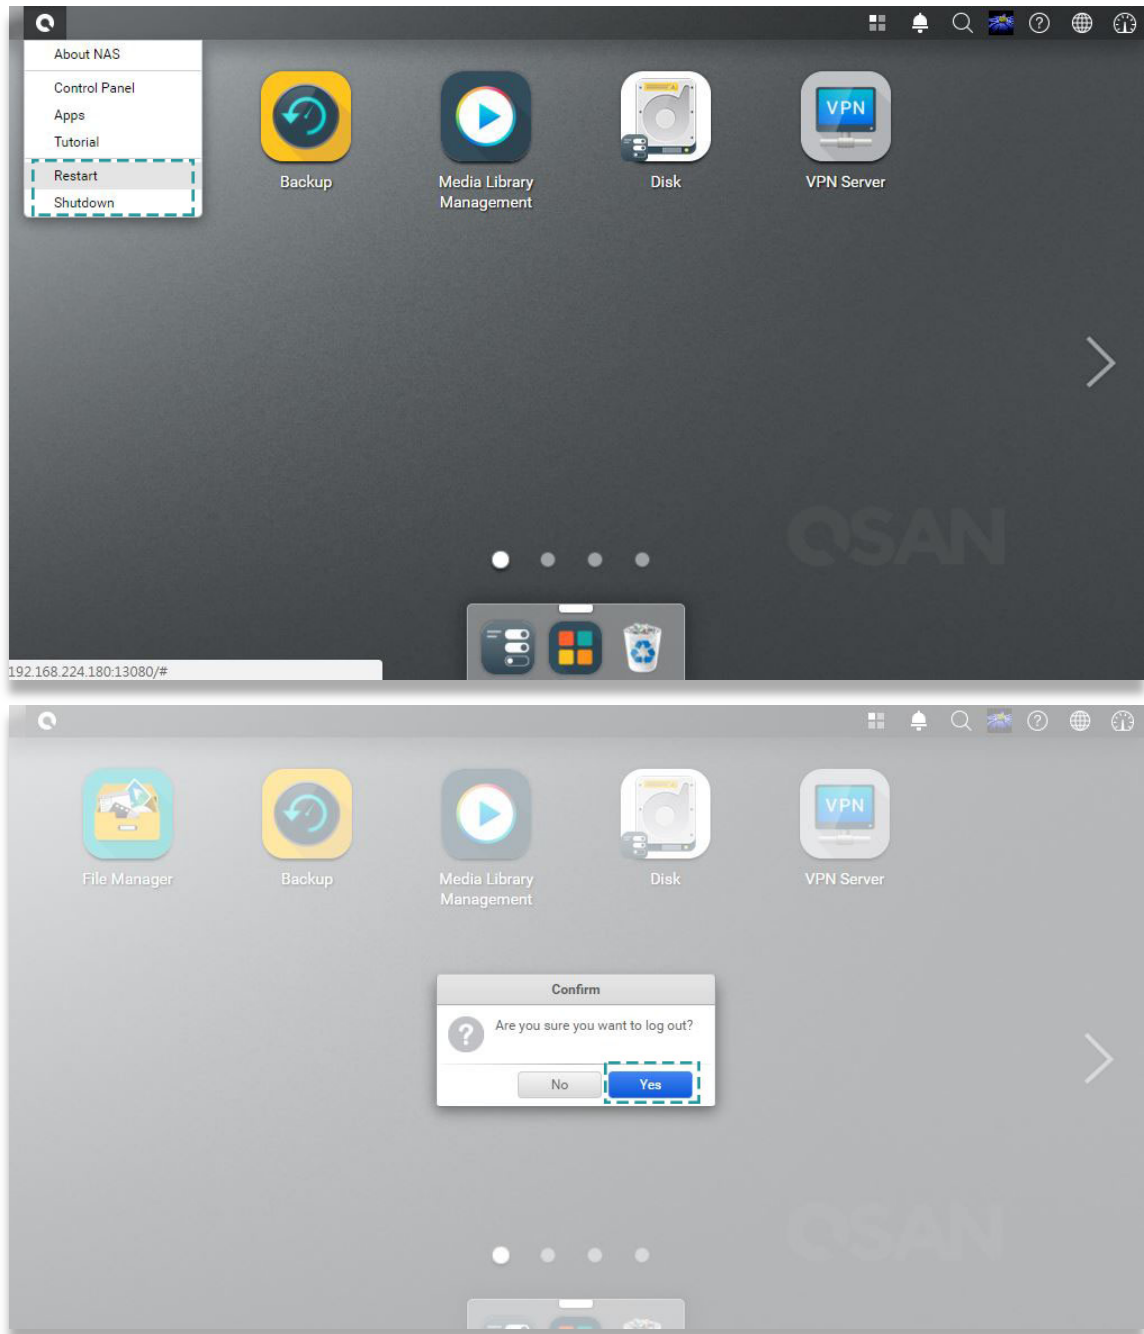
About NAS
Control Panel
Apps
Tutorial
Restart
Shutdown

Backup
Media Library Management
Disk
VPN
VPN Server

QSAN

192.168.224.180:13080/#

File Manager
Backup
Media Library Management
Disk
VPN
VPN Server

Confirm
Are you sure you want to log out?
No
Yes

QSAN